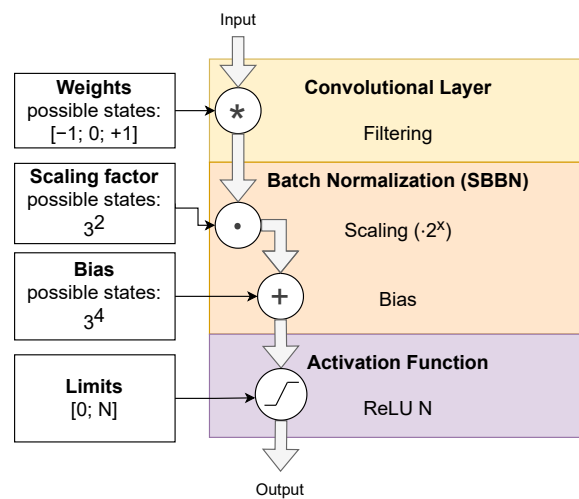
Input

Weights
possible states:
[−1; 0; +1]

*

Convolutional Layer

Filtering

Scaling factor
possible states:
$3^2$

Batch Normalization (SBBN)

·

Scaling ($\cdot 2^x$)

Bias
possible states:
$3^4$

+

Bias

Limits
[0; N]

Activation Function

ReLU N

Output